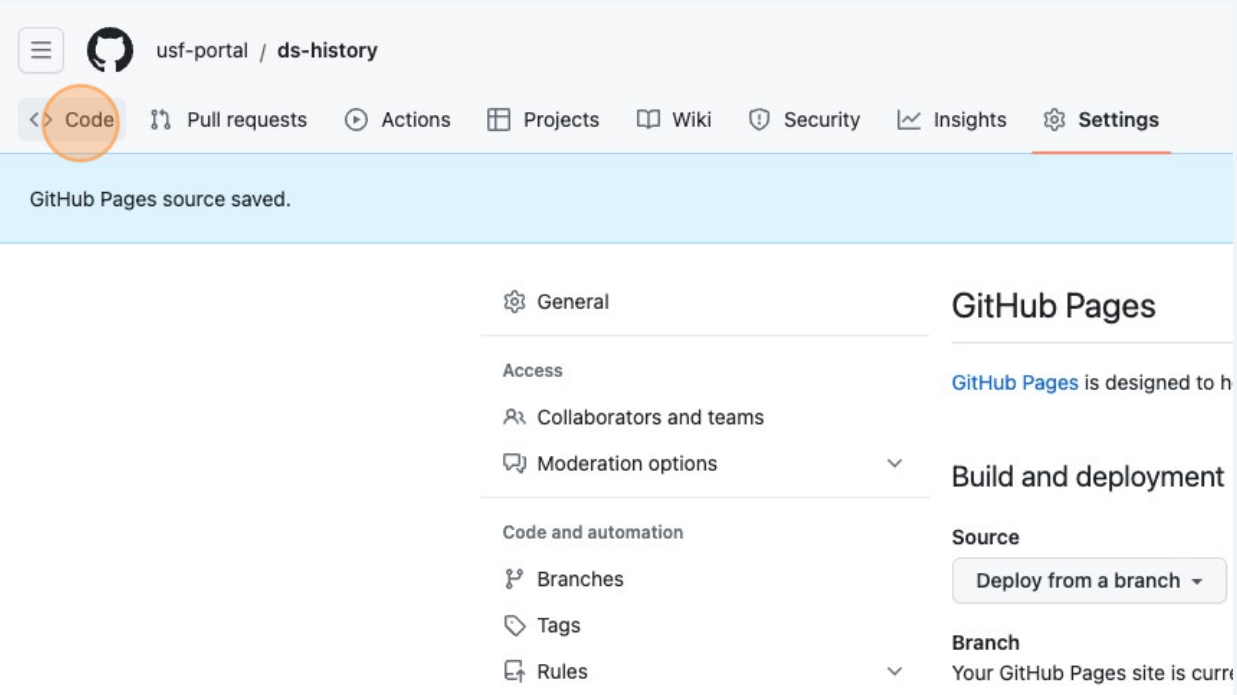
usf-portal / ds-history

Code Pull requests Actions Projects Wiki Security Insights Settings

GitHub Pages source saved.

General

Access

Collaborators and teams

Moderation options

Code and automation

Branches

Tags

Rules

GitHub Pages

GitHub Pages is designed to h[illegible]

Build and deployment

Source

Deploy from a branch

Branch

Your GitHub Pages site is curr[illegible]